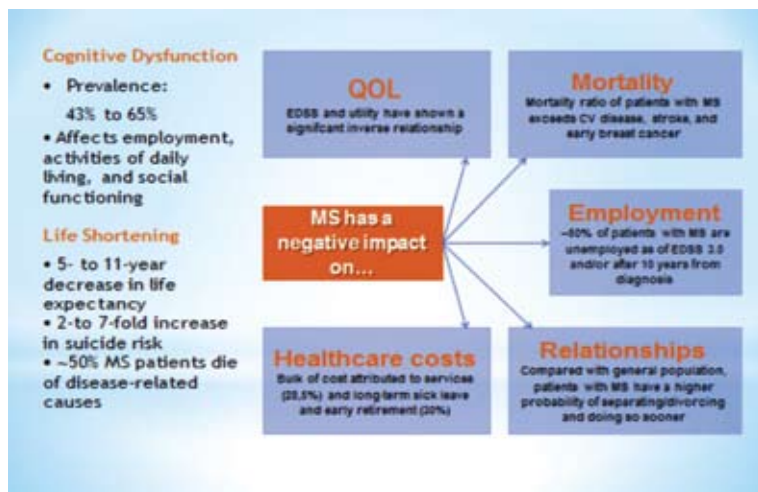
Cognitive Dysfunction

• Prevalence:

43% to 65%

• Affects employment, activities of daily living, and social functioning

Life Shortening

• 5- to 11-year decrease in life expectancy

• 2-to 7-fold increase in suicide risk

• ~50% MS patients die of disease-related causes

QOL
EDSS and utility have shown a significant inverse relationship

Mortality
Mortality ratio of patients with MS exceeds CV disease, stroke, and early breast cancer

MS has a negative impact on...

Employment
~50% of patients with MS are unemployed as of EDSS 3.0 and/or after 10 years from diagnosis

Healthcare costs
Bulk of cost attributed to services (28.5%) and long-term sick leave and early retirement (30%)

Relationships
Compared with general population, patients with MS have a higher probability of separating/divorcing and doing so sooner